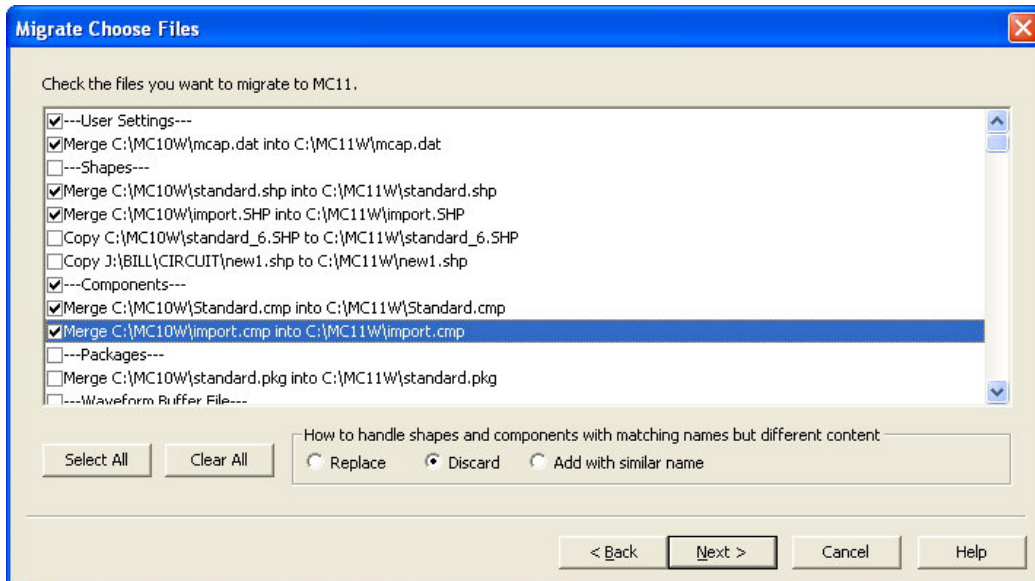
Migrate Choose Files

Check the files you want to migrate to MC11.

---User Settings---
Merge C:\MC10W\mcap.dat into C:\MC11W\mcap.dat
---Shapes---
Merge C:\MC10W\standard.shp into C:\MC11W\standard.shp
Merge C:\MC10W\import.SHP into C:\MC11W\import.SHP
Copy C:\MC10W\standard_6.SHP to C:\MC11W\standard_6.SHP
Copy J:\BILL\CIRCUIT\new1.shp to C:\MC11W\new1.shp
---Components---
Merge C:\MC10W\Standard.cmp into C:\MC11W\Standard.cmp
Merge C:\MC10W\import.cmp into C:\MC11W\import.cmp
---Packages---
Merge C:\MC10W\standard.pkg into C:\MC11W\standard.pkg
---Waveform Buffer File---

Select All
Clear All

How to handle shapes and components with matching names but different content
Replace
Discard
Add with similar name

< Back
Next >
Cancel
Help